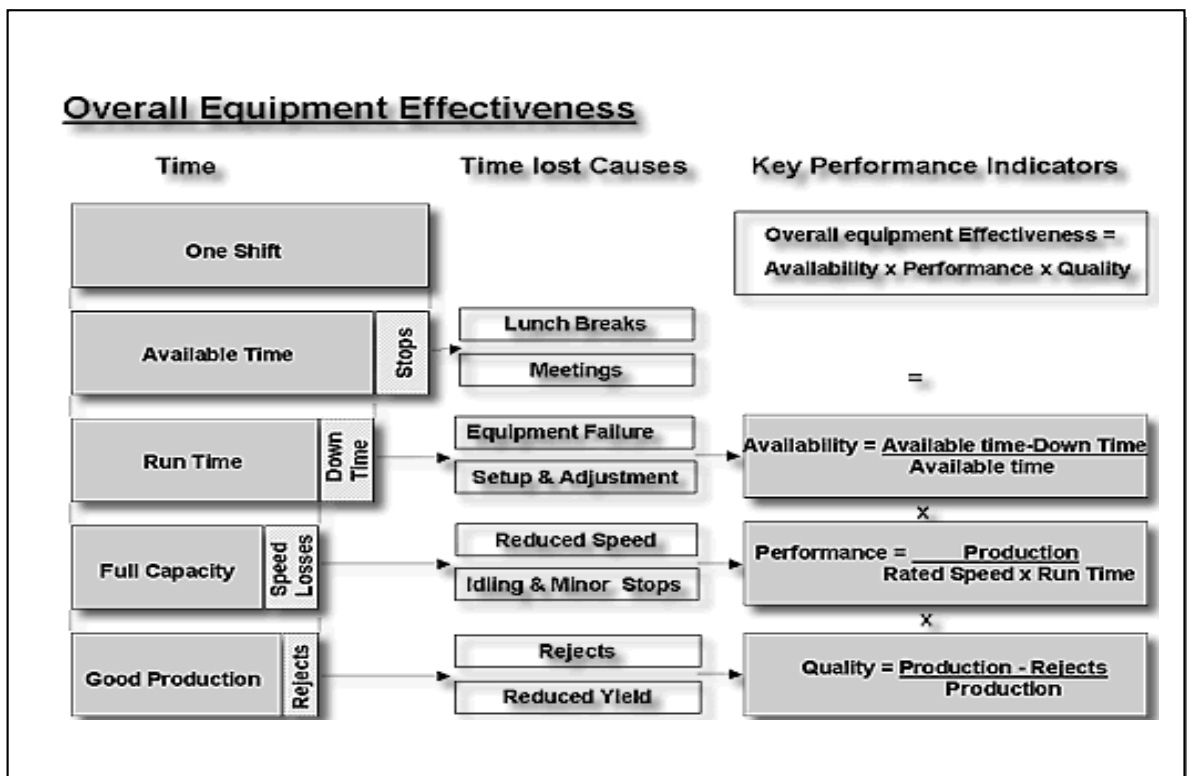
Overall Equipment Effectiveness

Time

Time lost Causes

Key Performance Indicators

One Shift

Overall equipment Effectiveness = Availability x Performance x Quality

Available Time

Stops

Lunch Breaks

Meetings

=

Run Time

Down Time

Equipment Failure

Setup & Adjustment

Availability = $\frac{\text{Available time-Down Time}}{\text{Available time}}$

x

Full Capacity

Speed Losses

Reduced Speed

Idling & Minor Stops

Performance = $\frac{\text{Production}}{\text{Rated Speed x Run Time}}$

x

Good Production

Rejects

Rejects

Reduced Yield

Quality = $\frac{\text{Production - Rejects}}{\text{Production}}$